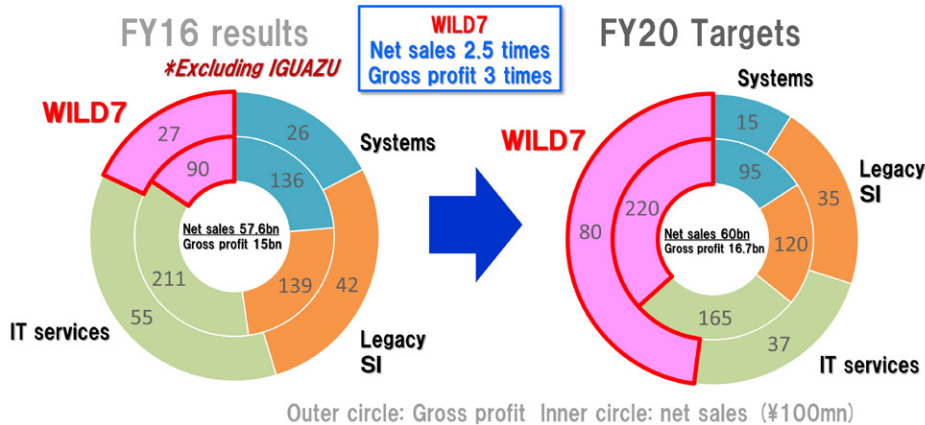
FY16 results

*Excluding IGUAZU

WILD7
Net sales 2.5 times
Gross profit 3 times

FY20 Targets

WILD7

27

90

26

136

Systems

Net sales 57.6bn
Gross profit 15bn

211

139

42

55

IT services

Legacy SI

Systems

15

95

Legacy SI

35

WILD7

80

220

Net sales 60bn
Gross profit 16.7bn

120

165

37

IT services

Outer circle: Gross profit Inner circle: net sales (¥100mn)